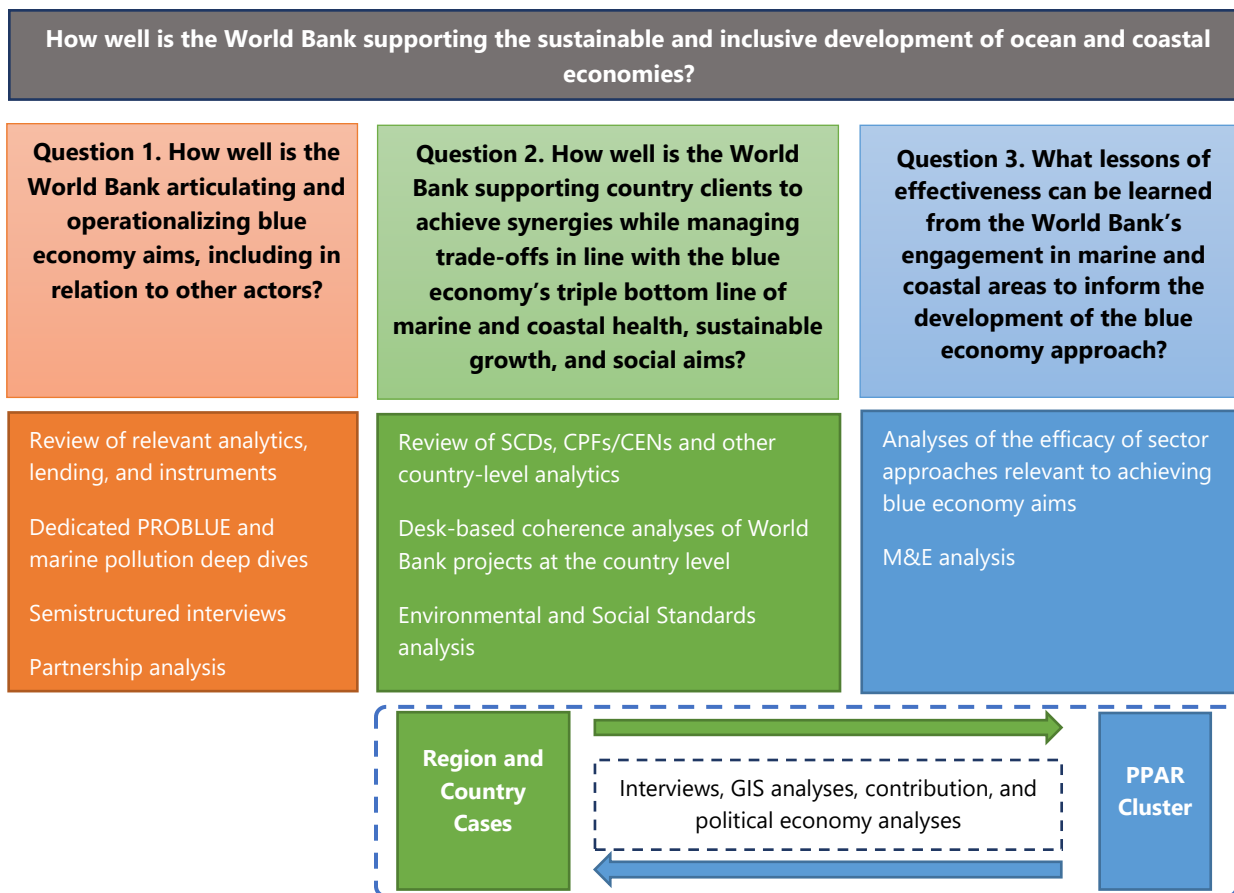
How well is the World Bank supporting the sustainable and inclusive development of ocean and coastal economies?

Question 1. How well is the World Bank articulating and operationalizing blue economy aims, including in relation to other actors?

Question 2. How well is the World Bank supporting country clients to achieve synergies while managing trade-offs in line with the blue economy's triple bottom line of marine and coastal health, sustainable growth, and social aims?

Question 3. What lessons of effectiveness can be learned from the World Bank's engagement in marine and coastal areas to inform the development of the blue economy approach?

Review of relevant analytics, lending, and instruments

Dedicated PROBLUE and marine pollution deep dives

Semistructured interviews

Partnership analysis

Review of SCDs, CPFs/CENs and other country-level analytics

Desk-based coherence analyses of World Bank projects at the country level

Environmental and Social Standards analysis

Analyses of the efficacy of sector approaches relevant to achieving blue economy aims

M&E analysis

Region and Country Cases

Interviews, GIS analyses, contribution, and political economy analyses

PPAR Cluster